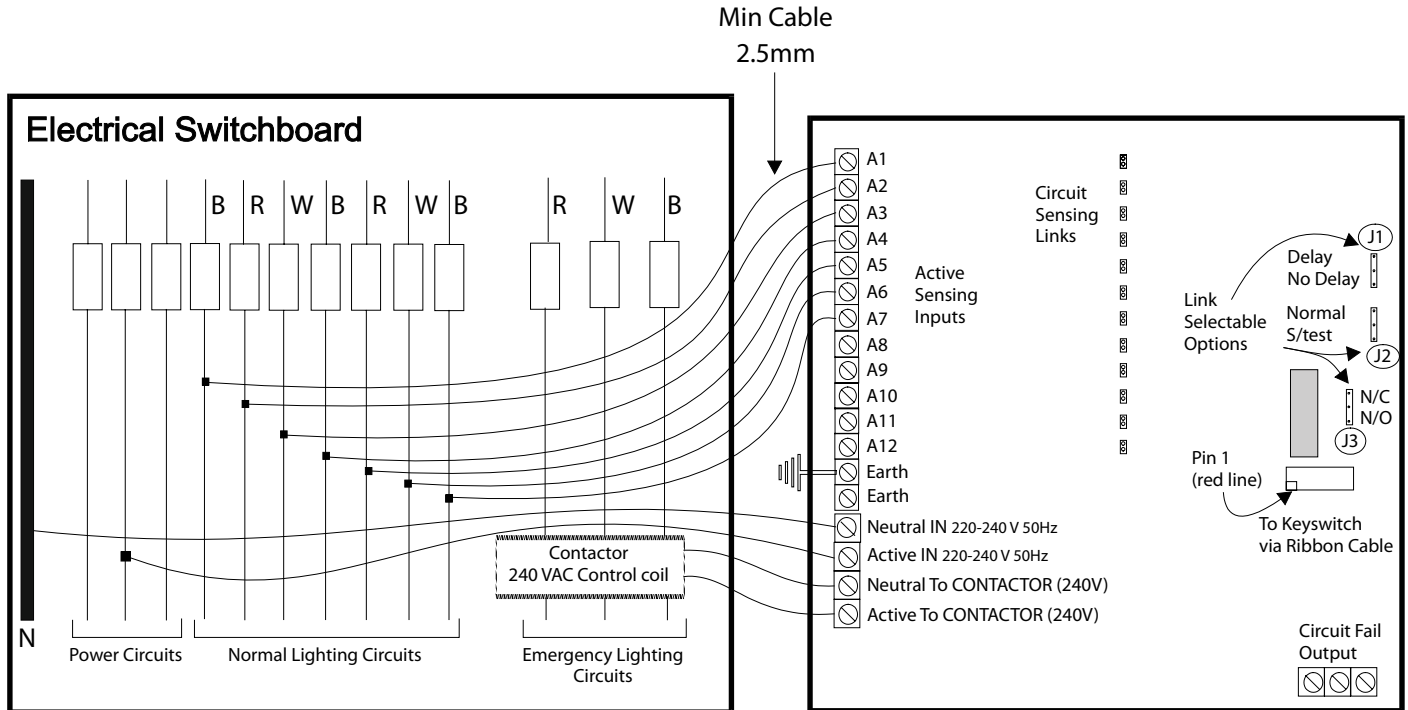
Min Cable
2.5mm

Electrical Switchboard

B R W B R W B R W B

N

Power Circuits
Normal Lighting Circuits
Emergency Lighting Circuits

Contactor
240 VAC Control coil

A1
A2
A3
A4
A5
A6
A7
A8
A9
A10
A11
A12
Earth
Earth
Neutral IN 220-240 V 50Hz
Active IN 220-240 V 50Hz
Neutral To CONTACTOR (240V)
Active To CONTACTOR (240V)

Active Sensing Inputs

Circuit Sensing Links

Link Selectable Options

Delay
No Delay
J1

Normal
S/test
J2

N/C
N/O
J3

Pin 1
(red line)

To Keyswitch
via Ribbon Cable

Circuit Fail
Output